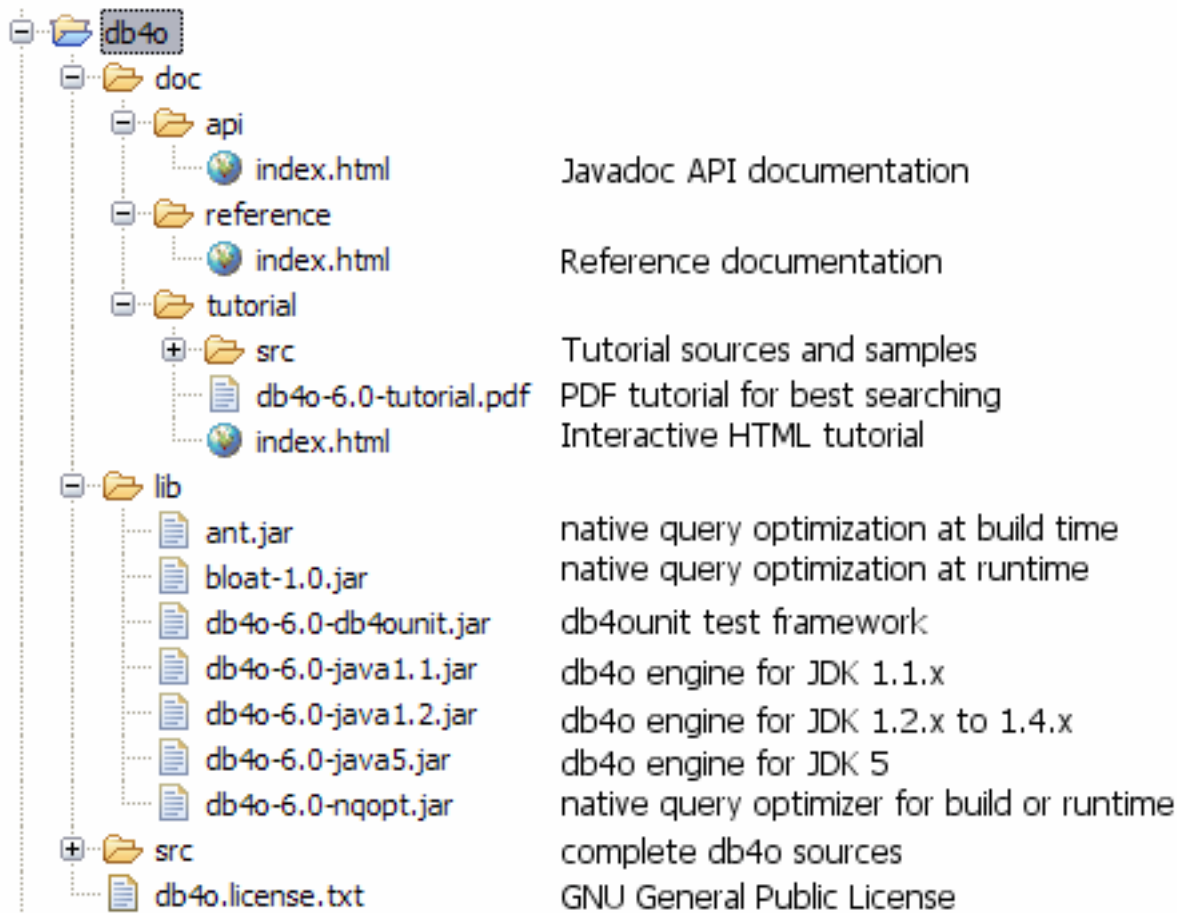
db4o
doc
api
index.html Javadoc API documentation
reference
index.html Reference documentation
tutorial
src Tutorial sources and samples
db4o-6.0-tutorial.pdf PDF tutorial for best searching
index.html Interactive HTML tutorial
lib
ant.jar native query optimization at build time
bloat-1.0.jar native query optimization at runtime
db4o-6.0-db4ounit.jar db4ounit test framework
db4o-6.0-java1.1.jar db4o engine for JDK 1.1.x
db4o-6.0-java1.2.jar db4o engine for JDK 1.2.x to 1.4.x
db4o-6.0-java5.jar db4o engine for JDK 5
db4o-6.0-nqopt.jar native query optimizer for build or runtime
src complete db4o sources
db4o.license.txt GNU General Public License